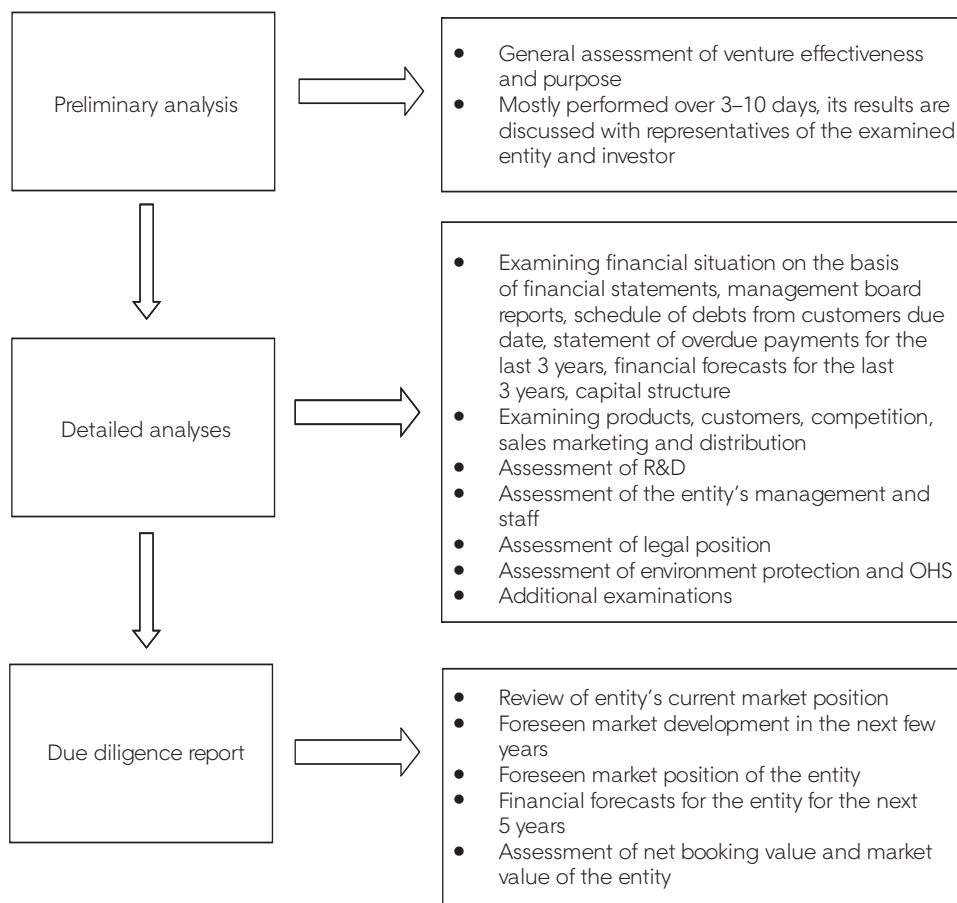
Preliminary analysis

- General assessment of venture effectiveness and purpose
- Mostly performed over 3–10 days, its results are discussed with representatives of the examined entity and investor

Detailed analyses

- Examining financial situation on the basis of financial statements, management board reports, schedule of debts from customers due date, statement of overdue payments for the last 3 years, financial forecasts for the last 3 years, capital structure
- Examining products, customers, competition, sales marketing and distribution
- Assessment of R&D
- Assessment of the entity's management and staff
- Assessment of legal position
- Assessment of environment protection and OHS
- Additional examinations

Due diligence report

- Review of entity's current market position
- Foreseen market development in the next few years
- Foreseen market position of the entity
- Financial forecasts for the entity for the next 5 years
- Assessment of net booking value and market value of the entity